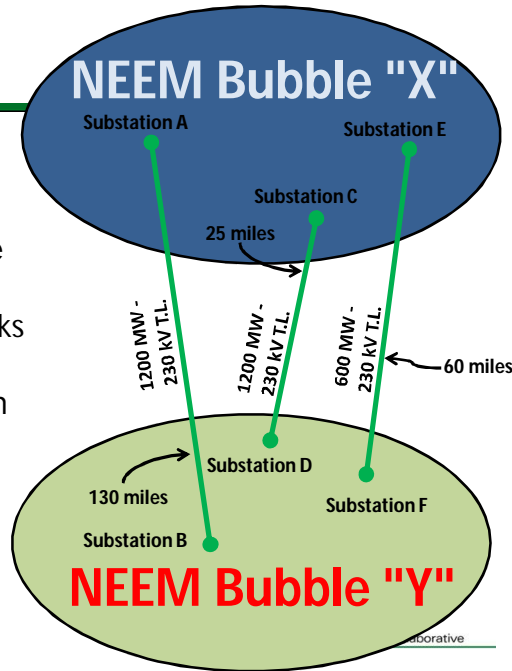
NEEM Bubble "X"

Substation A

Substation E

Substation C

25 miles

1200 MW - 230 kV T.L.

1200 MW - 230 kV T.L.

600 MW - 230 kV T.L.

60 miles

e

ks

n

Substation D

130 miles

Substation F

Substation B

NEEM Bubble "Y"

aborative